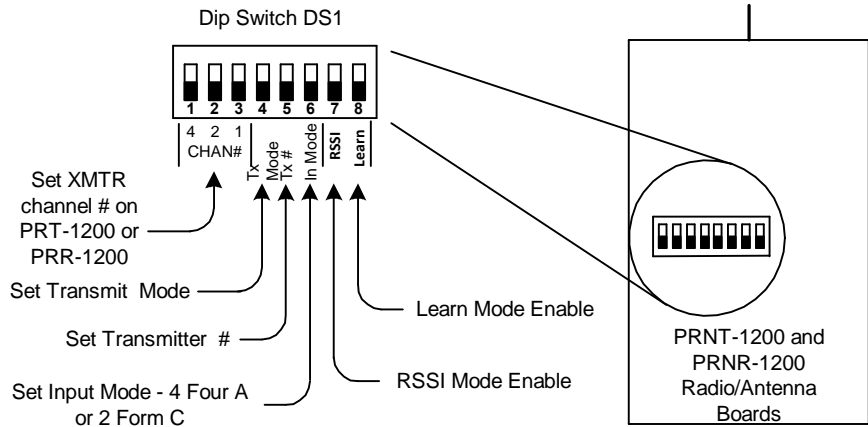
Dip Switch DS1

1 2 3 4 5 6 7 8

4 2 1
CHAN#

Tx Mode

Tx #

In Mode

RSSI

Learn

Set XMTR channel # on PRT-1200 or PRR-1200

Set Transmit Mode

Set Transmitter #

Set Input Mode - 4 Four A or 2 Form C

Learn Mode Enable

RSSI Mode Enable

PRNT-1200 and PRNR-1200 Radio/Antenna Boards